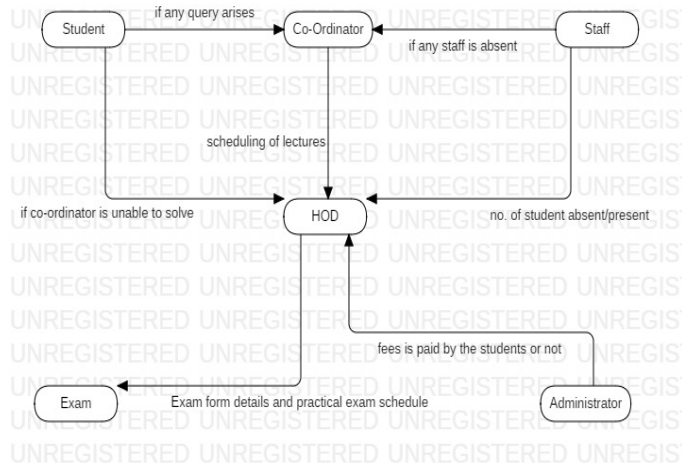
Student

if any query arises

Co-Ordinator

Staff

if any staff is absent

scheduling of lectures

if co-ordinator is unable to solve

HOD

no. of student absent/present

fees is paid by the students or not

Exam

Exam form details and practical exam schedule

Administrator

UNREGISTERED UNREGISTERED UNREGISTERED UNREGISTERED